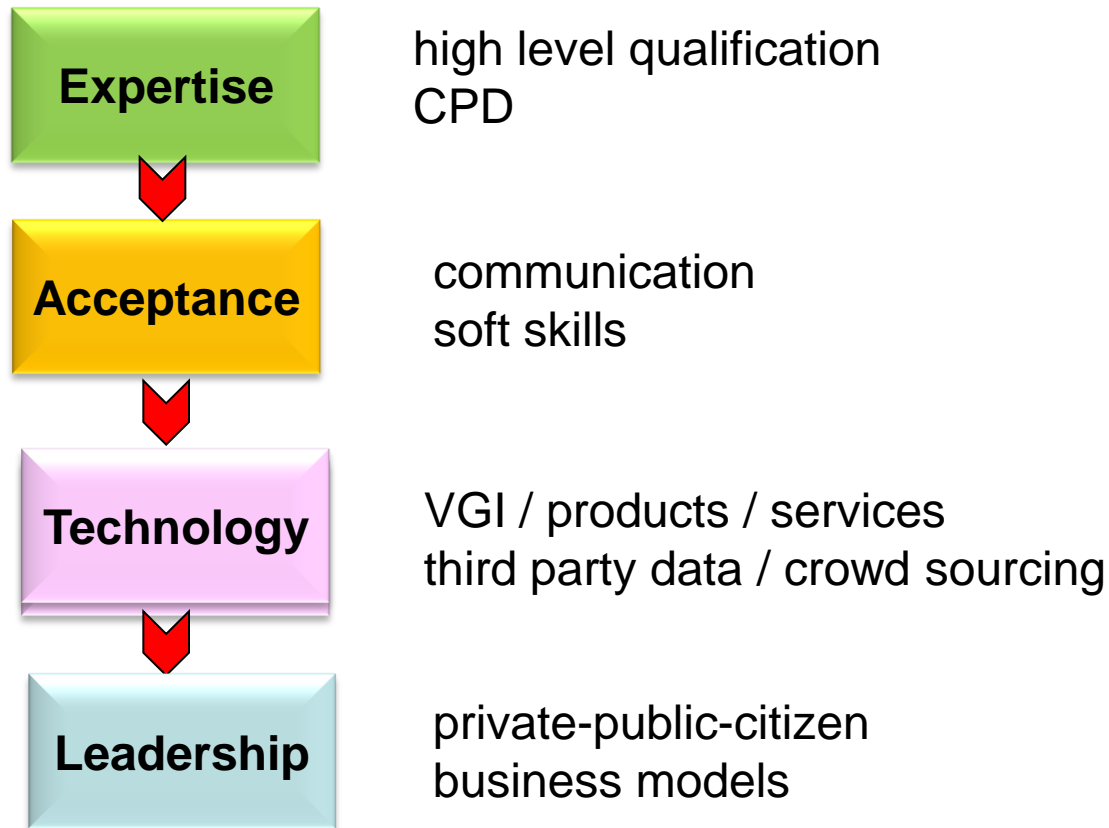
Expertise

high level qualification
CPD

Acceptance

communication
soft skills

Technology

VGI / products / services
third party data / crowd sourcing

Leadership

private-public-citizen
business models